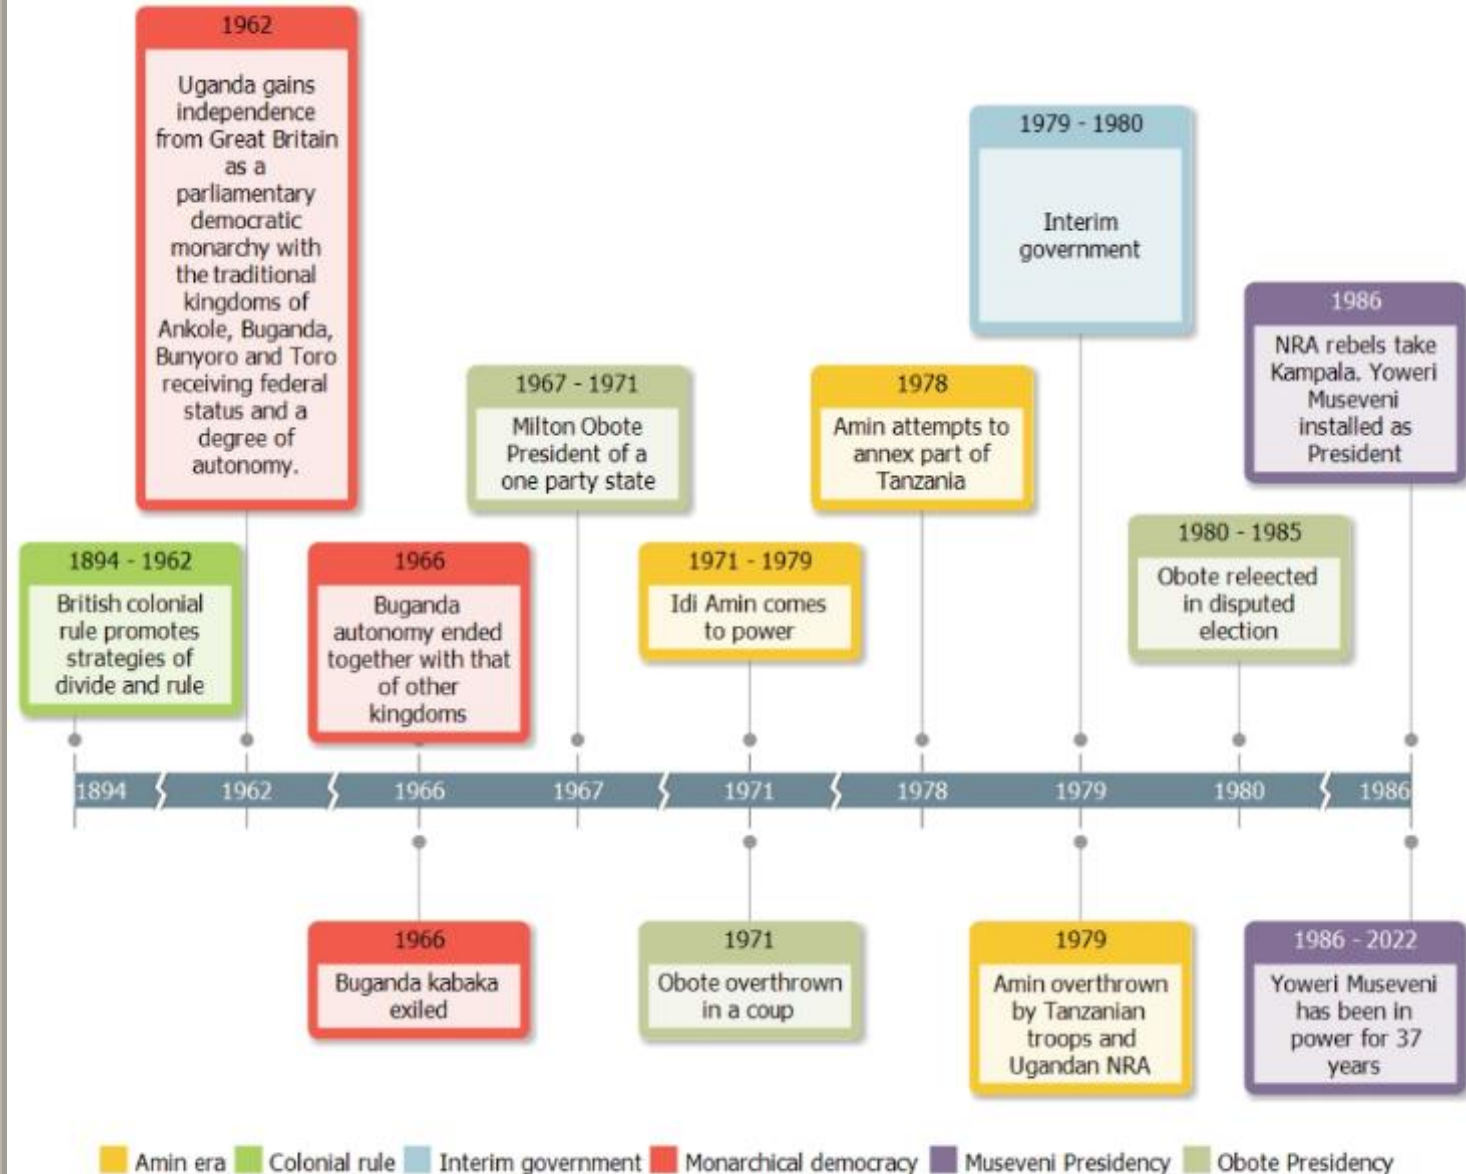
1962
Uganda gains independence from Great Britain as a parliamentary democratic monarchy with the traditional kingdoms of Ankole, Buganda, Bunyoro and Toro receiving federal status and a degree of autonomy.

1979 - 1980
Interim government

1986
NRA rebels take Kampala. Yoweri Museveni installed as President

1967 - 1971
Milton Obote President of a one party state

1978
Amin attempts to annex part of Tanzania

1894 - 1962
British colonial rule promotes strategies of divide and rule

1966
Buganda autonomy ended together with that of other kingdoms

1971 - 1979
Idi Amin comes to power

1980 - 1985
Obote releected in disputed election

1894 1962 1966 1967 1971 1978 1979 1980 1986

1966
Buganda kabaka exiled

1971
Obote overthrown in a coup

1979
Amin overthrown by Tanzanian troops and Ugandan NRA

1986 - 2022
Yoweri Museveni has been in power for 37 years

Amin era Colonial rule Interim government Monarchical democracy Museveni Presidency Obote Presidency